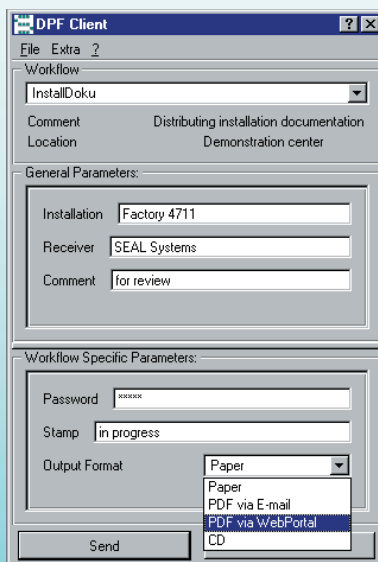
DPF Client
? X
File Extra ?
Workflow
InstallDoku
Comment Distributing installation documentation
Location Demonstration center
General Parameters:
Installation Factory 4711
Receiver SEAL Systems
Comment for review
Workflow Specific Parameters:
Password *****
Stamp in progress
Output Format Paper
Paper
PDF via E-mail
PDF via WebPortal
CD
Send